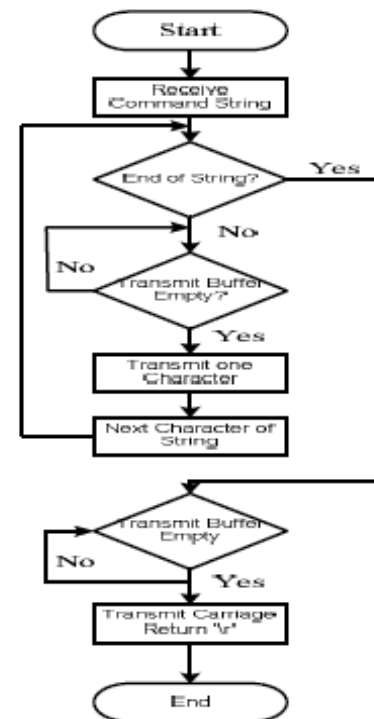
Start

Receive Command String

End of String?

Yes

No

No

Transmit Buffer Empty?

Yes

Transmit one Character

Next Character of String

Transmit Buffer Empty

No

Yes

Transmit Carriage Return "\r"

End